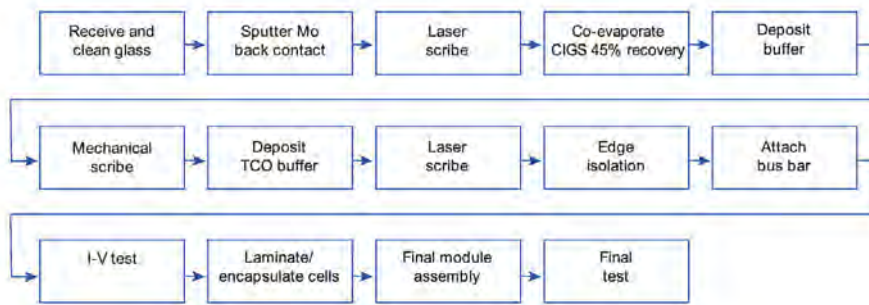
Receive and clean glass

Sputter Mo back contact

Laser scribe

Co-evaporate CIGS 45% recovery

Deposit buffer

Mechanical scribe

Deposit TCO buffer

Laser scribe

Edge isolation

Attach bus bar

I-V test

Laminate/ encapsulate cells

Final module assembly

Final test